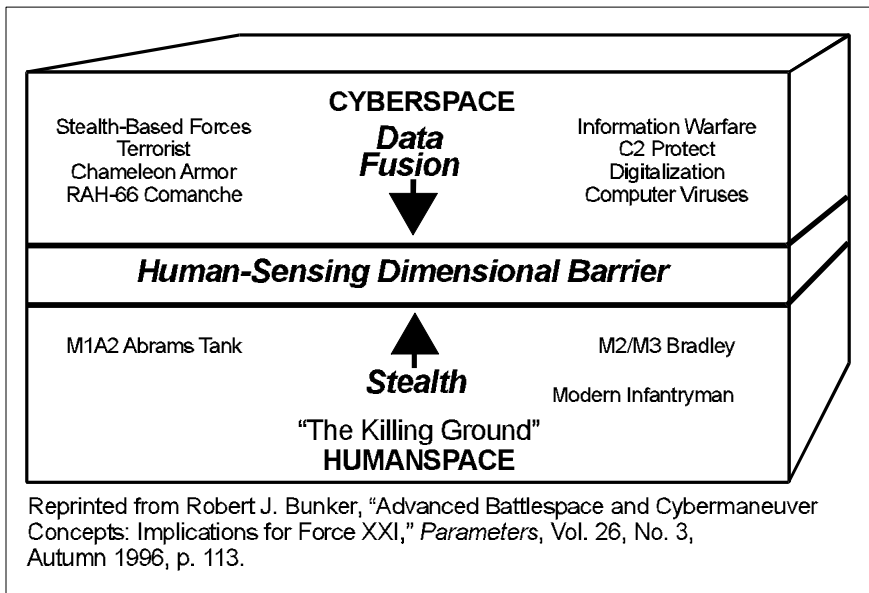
CYBERSPACE

Stealth-Based Forces
Terrorist
Chameleon Armor
RAH-66 Comanche

Data Fusion

Information Warfare
C2 Protect
Digitalization
Computer Viruses

Human-Sensing Dimensional Barrier

M1A2 Abrams Tank

Stealth

M2/M3 Bradley

Modern Infantryman

"The Killing Ground"
HUMANSPACE

Reprinted from Robert J. Bunker, "Advanced Battlespace and Cybermaneuver Concepts: Implications for Force XXI," Parameters, Vol. 26, No. 3, Autumn 1996, p. 113.